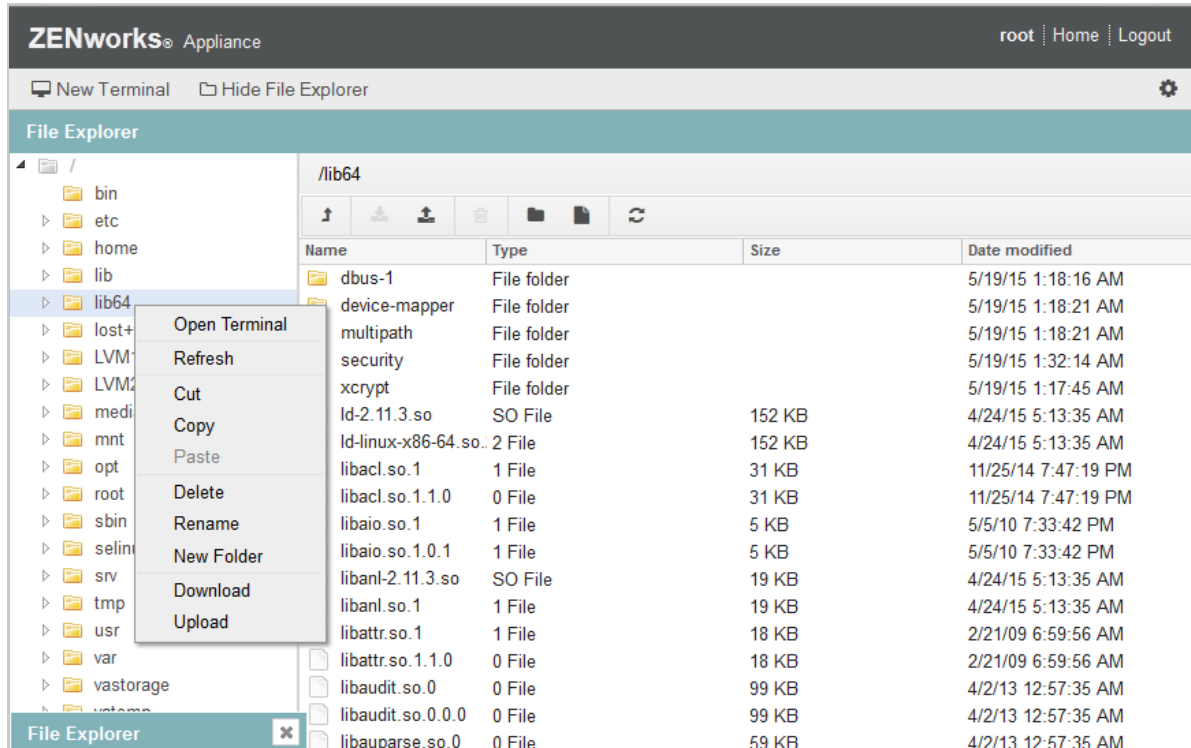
ZENworks® Appliance

root | Home | Logout

New Terminal Hide File Explorer

File Explorer

/
bin
etc
home
lib
lib64
lost+
LVM1
LVM2
medi
mnt
opt
root
sbin
selin
srv
tmp
usr
var
vastorage
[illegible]

Open Terminal
Refresh
Cut
Copy
Paste
Delete
Rename
New Folder
Download
Upload

/lib64

| Name | Type | Size | Date modified |
|---|---|---|---|
| dbus-1 | File folder | | 5/19/15 1:18:16 AM |
| device-mapper | File folder | | 5/19/15 1:18:21 AM |
| multipath | File folder | | 5/19/15 1:18:21 AM |
| security | File folder | | 5/19/15 1:32:14 AM |
| xcrypt | File folder | | 5/19/15 1:17:45 AM |
| ld-2.11.3.so | SO File | 152 KB | 4/24/15 5:13:35 AM |
| ld-linux-x86-64.so.. | 2 File | 152 KB | 4/24/15 5:13:35 AM |
| libacl.so.1 | 1 File | 31 KB | 11/25/14 7:47:19 PM |
| libacl.so.1.1.0 | 0 File | 31 KB | 11/25/14 7:47:19 PM |
| libaio.so.1 | 1 File | 5 KB | 5/5/10 7:33:42 PM |
| libaio.so.1.0.1 | 1 File | 5 KB | 5/5/10 7:33:42 PM |
| libanl-2.11.3.so | SO File | 19 KB | 4/24/15 5:13:35 AM |
| libanl.so.1 | 1 File | 19 KB | 4/24/15 5:13:35 AM |
| libattr.so.1 | 1 File | 18 KB | 2/21/09 6:59:56 AM |
| libattr.so.1.1.0 | 0 File | 18 KB | 2/21/09 6:59:56 AM |
| libaudit.so.0 | 0 File | 99 KB | 4/2/13 12:57:35 AM |
| libaudit.so.0.0.0 | 0 File | 99 KB | 4/2/13 12:57:35 AM |
| libauparse.so.0 | 0 File | 59 KB | 4/2/13 12:57:35 AM |

File Explorer